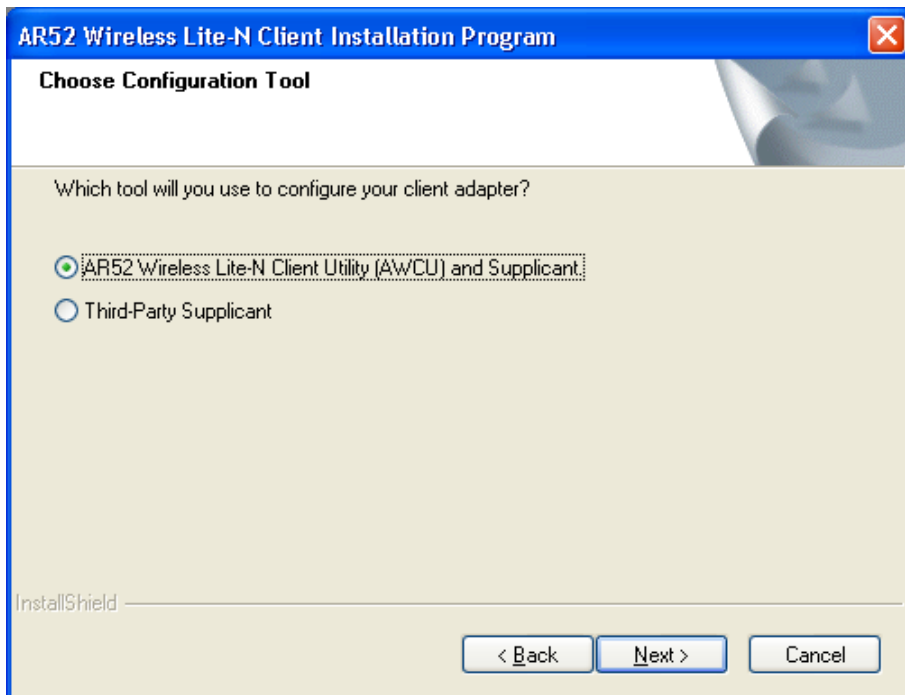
AR52 Wireless Lite-N Client Installation Program

Choose Configuration Tool

Which tool will you use to configure your client adapter?

AR52 Wireless Lite-N Client Utility (AWCU) and Supplicant.

Third-Party Supplicant

InstallShield

< Back

Next >

Cancel